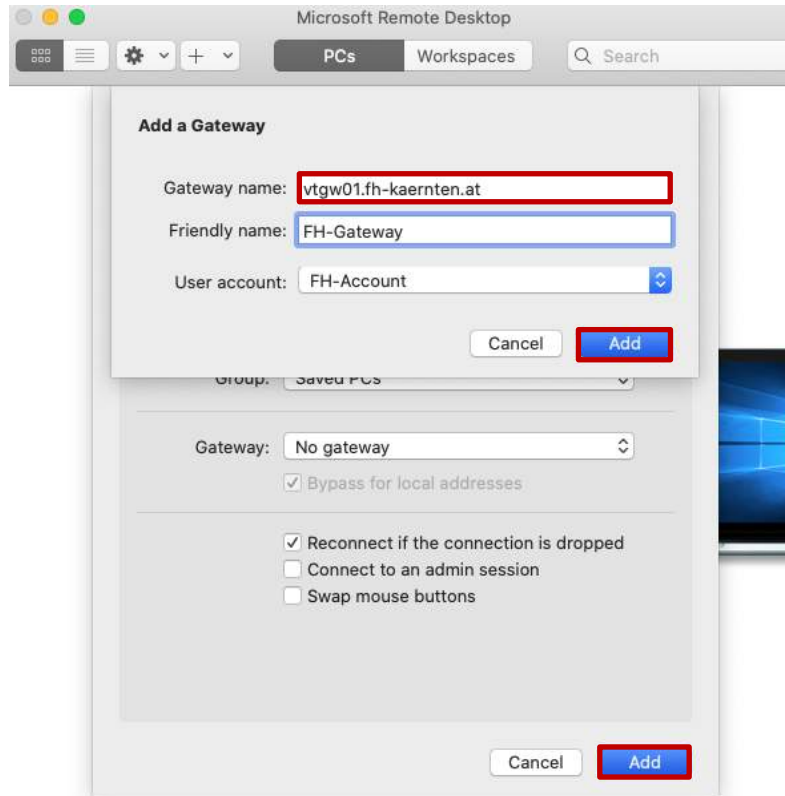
Microsoft Remote Desktop

PCs

Workspaces

Search

Add a Gateway

Gateway name: vtgw01.fh-kaernten.at

Friendly name: FH-Gateway

User account: FH-Account

Cancel

Add

Group: Saved PCs

Gateway: No gateway

Bypass for local addresses

Reconnect if the connection is dropped

Connect to an admin session

Swap mouse buttons

Cancel

Add